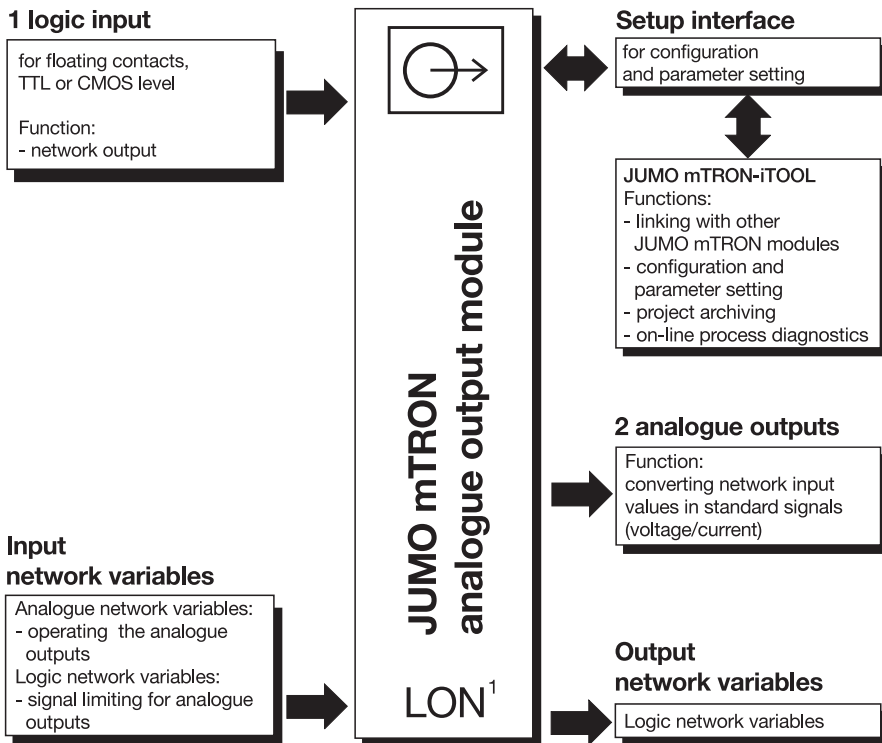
1 logic input

for floating contacts, TTL or CMOS level

Function:
- network output

JUMO mTRON analogue output module

LON$^1$

Setup interface

for configuration and parameter setting

JUMO mTRON-iTOOL
Functions:
- linking with other JUMO mTRON modules
- configuration and parameter setting
- project archiving
- on-line process diagnostics

2 analogue outputs

Function:
converting network input values in standard signals (voltage/current)

Input network variables

Analogue network variables:
- operating the analogue outputs
Logic network variables:
- signal limiting for analogue outputs

Output network variables

Logic network variables